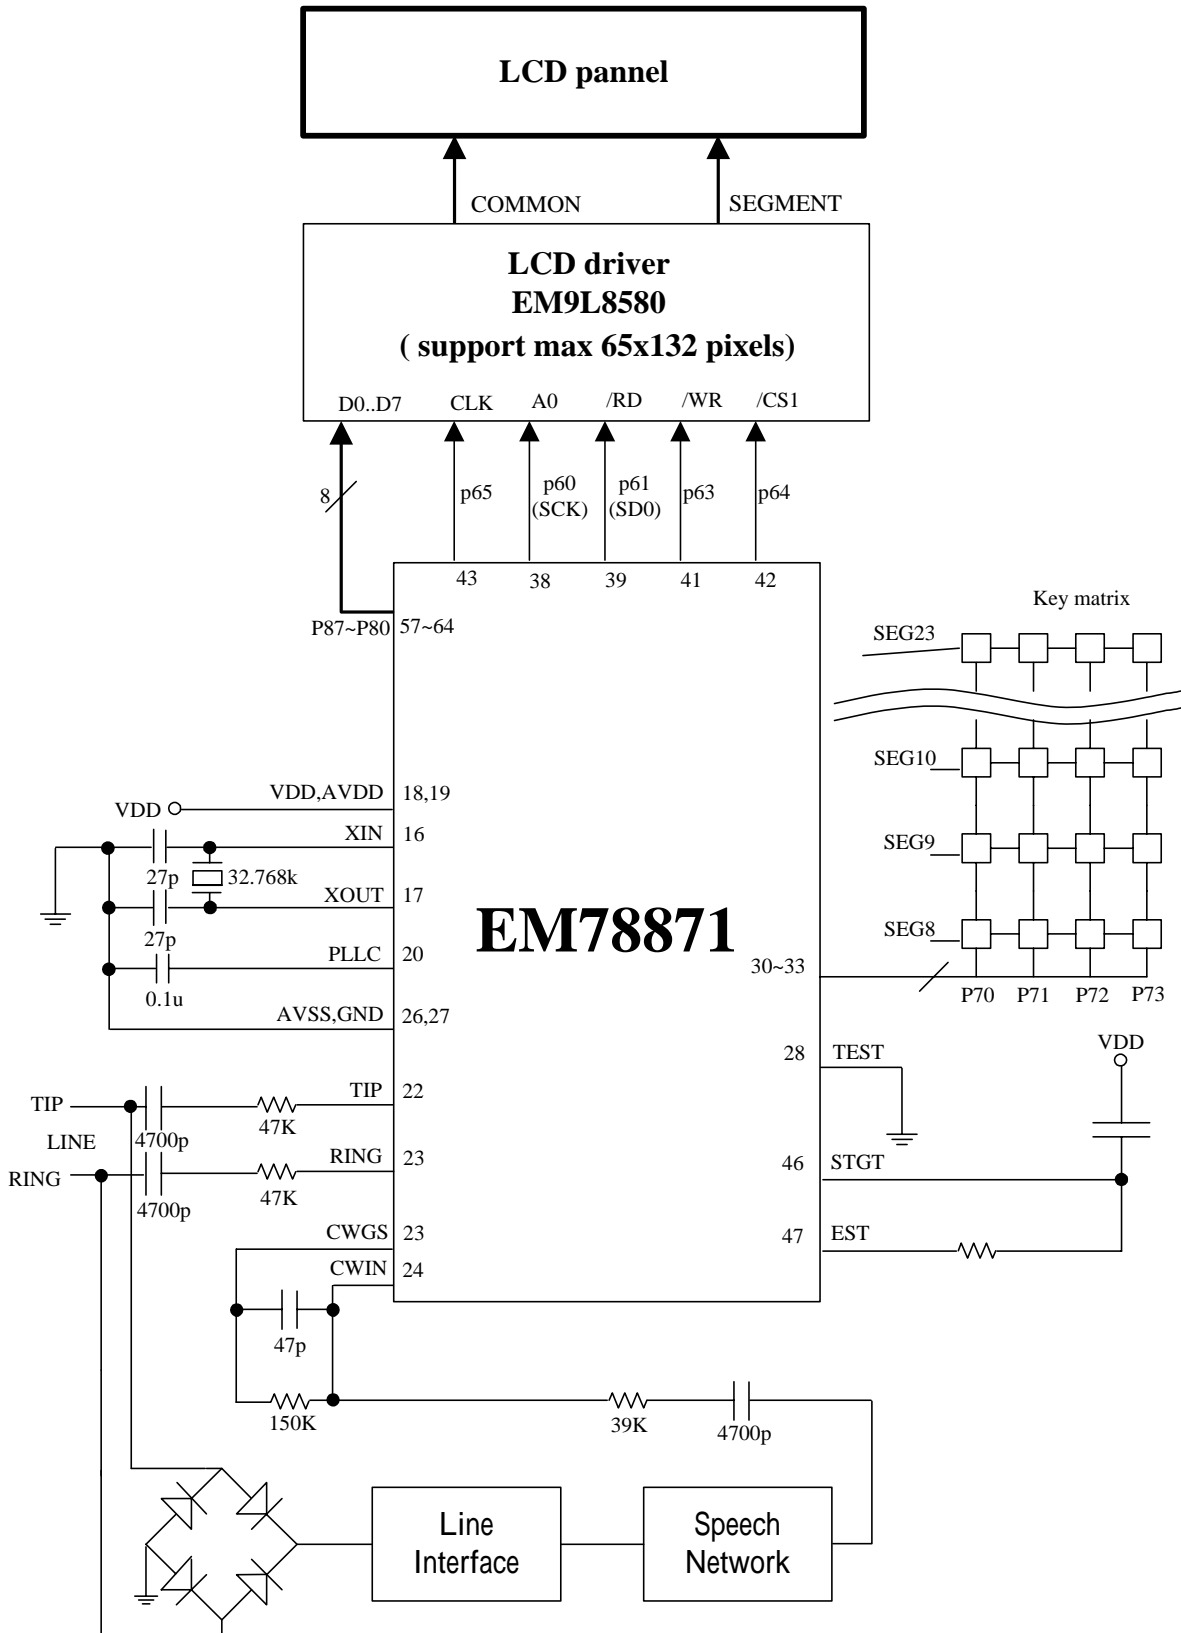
LCD pannel

COMMON

SEGMENT

LCD driver
EM9L8580
( support max 65x132 pixels)

D0..D7 CLK A0 /RD /WR /CS1

8

p65

p60 (SCK)

p61 (SD0)

p63

p64

43 38 39 41 42

P87~P80 57~64

Key matrix

SEG23

SEG10

SEG9

SEG8

VDD,AVDD 18,19

VDD

XIN 16

27p

32.768k

XOUT 17

27p

PLLC 20

0.1u

AVSS,GND 26,27

EM78871

30~33

P70 P71 P72 P73

28 TEST

VDD

TIP

TIP 22

LINE

4700p

47K

RING 23

RING

4700p

47K

46 STGT

CWGS 23

47 EST

CWIN 24

47p

150K

39K

4700p

Line Interface

Speech Network